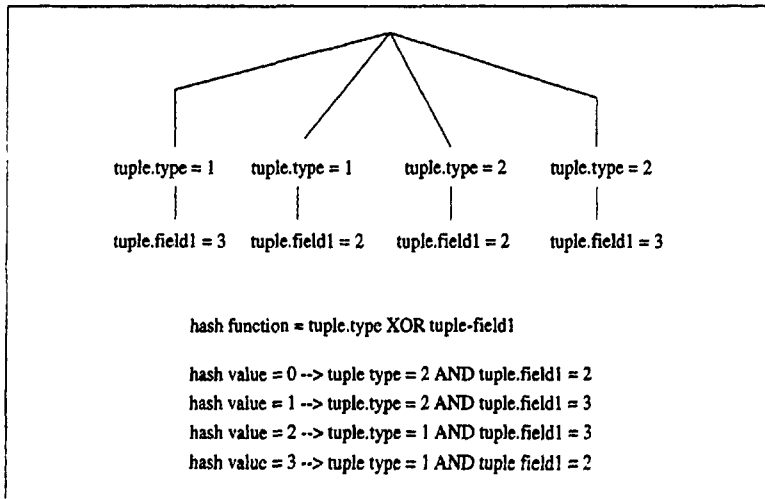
tuple.type = 1
tuple.field1 = 3

tuple.type = 1
tuple.field1 = 2

tuple.type = 2
tuple.field1 = 2

tuple.type = 2
tuple.field1 = 3

hash function = tuple.type XOR tuple-field1

hash value = 0 --> tuple type = 2 AND tuple.field1 = 2
hash value = 1 --> tuple.type = 2 AND tuple.field1 = 3
hash value = 2 --> tuple.type = 1 AND tuple.field1 = 3
hash value = 3 --> tuple type = 1 AND tuple field1 = 2